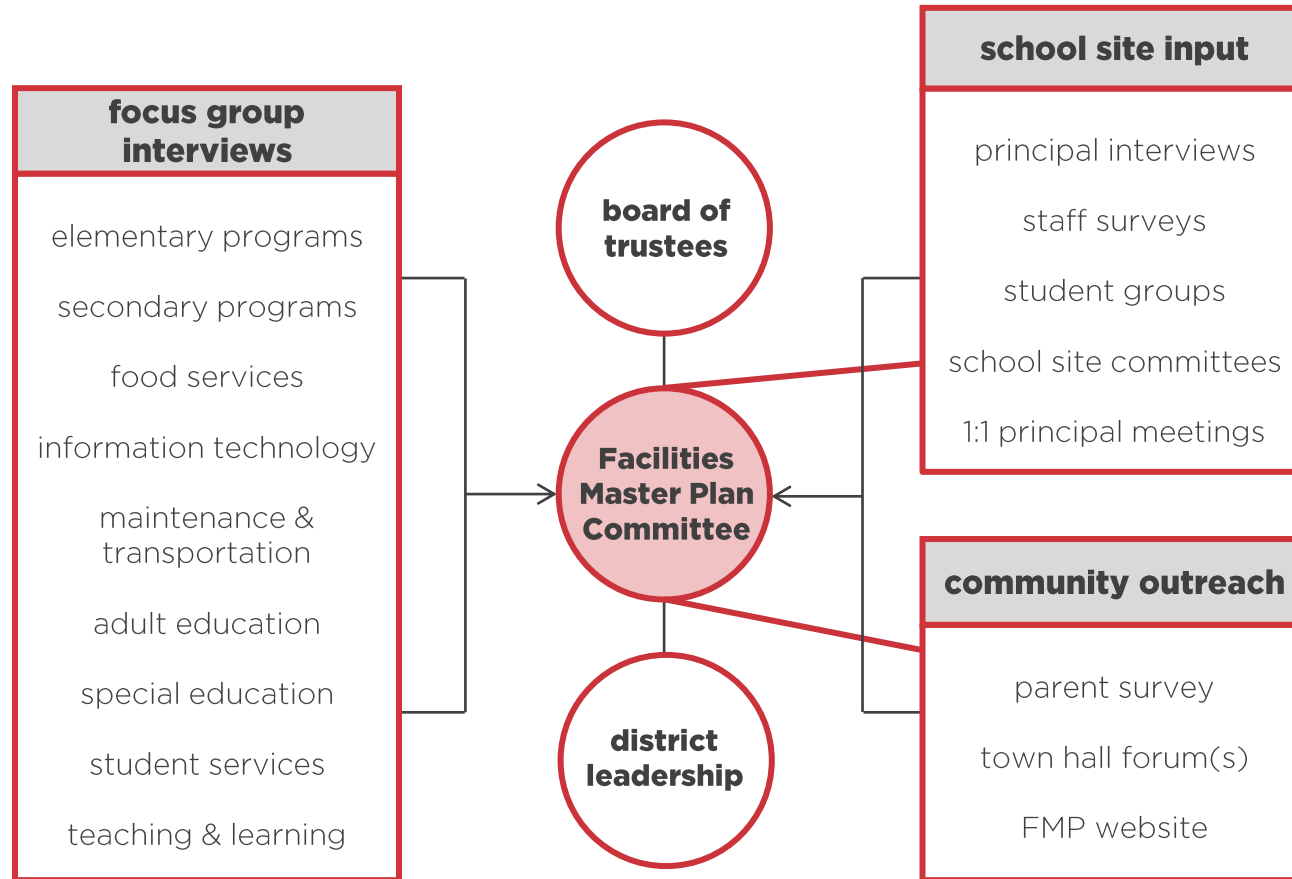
focus group interviews

elementary programs

secondary programs

food services

information technology

maintenance & transportation

adult education

special education

student services

teaching & learning

board of trustees

Facilities Master Plan Committee

district leadership

school site input

principal interviews

staff surveys

student groups

school site committees

1:1 principal meetings

community outreach

parent survey

town hall forum(s)

FMP website